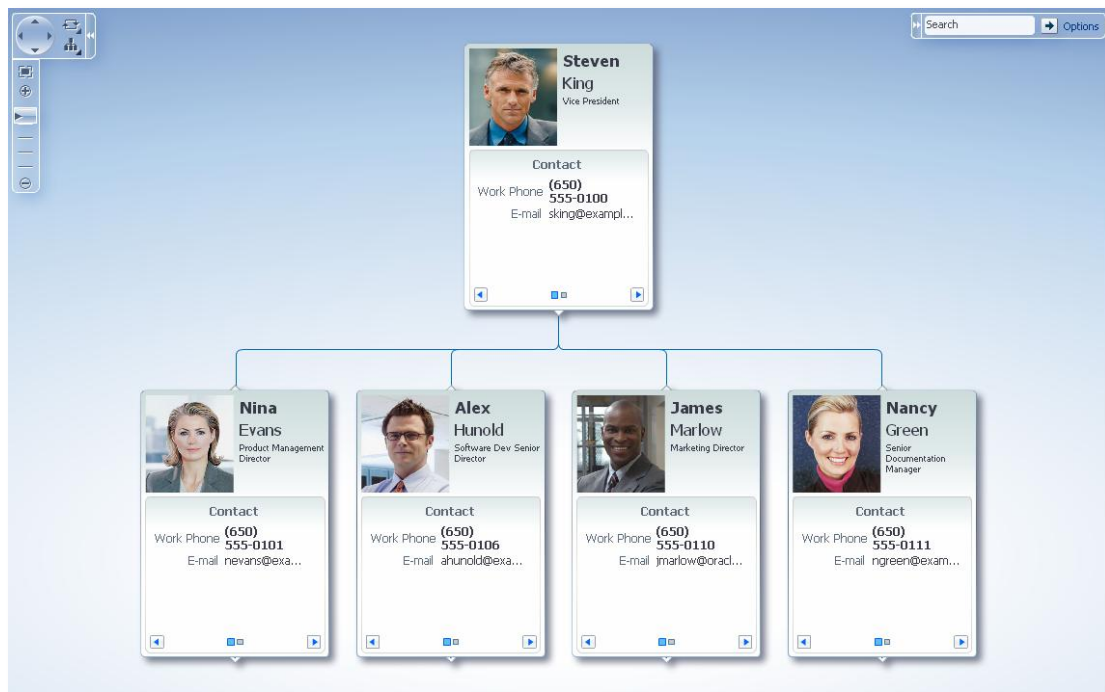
Search
Options

Steven
King
Vice President
Contact
Work Phone (650) 555-0100
E-mail sking@exampl...

Nina
Evans
Product Management Director
Contact
Work Phone (650) 555-0101
E-mail nevans@exa...

Alex
Hunold
Software Dev Senior Director
Contact
Work Phone (650) 555-0106
E-mail ahunold@exa...

James
Marlow
Marketing Director
Contact
Work Phone (650) 555-0110
E-mail jmarlow@oracl...

Nancy
Green
Senior Documentation Manager
Contact
Work Phone (650) 555-0111
E-mail ngreen@exam...